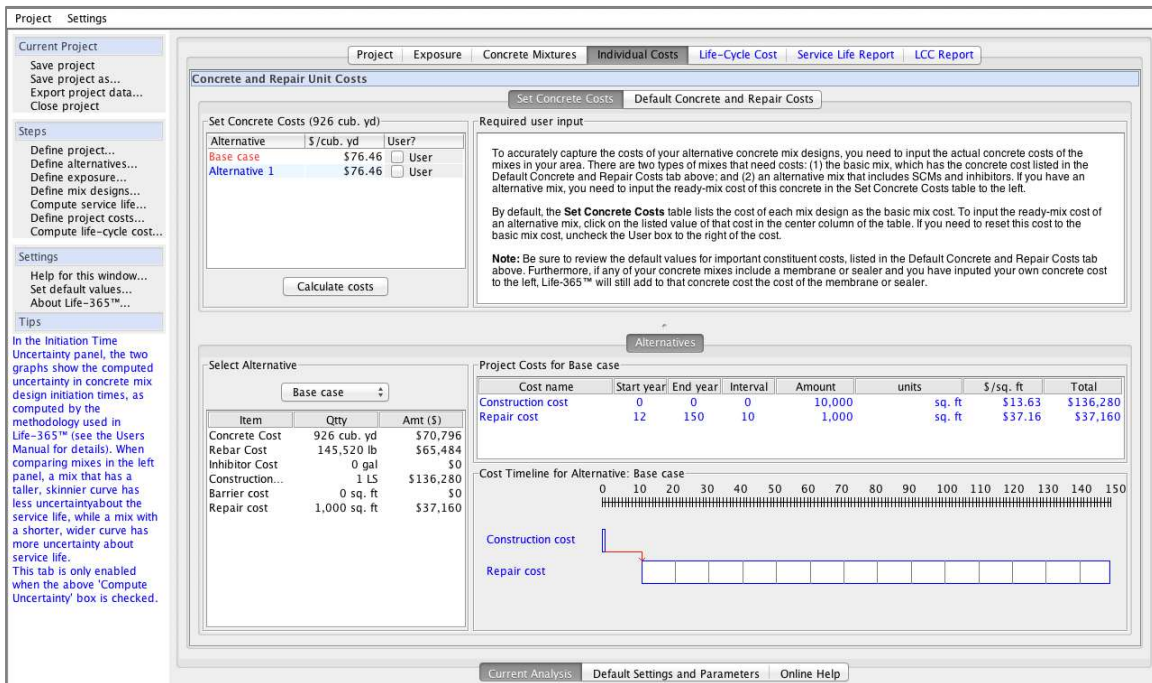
Project Settings

Current Project
Save project
Save project as...
Export project data...
Close project

Steps
Define project...
Define alternatives...
Define exposure...
Define mix designs...
Compute service life...
Define project costs...
Compute life-cycle cost...

Settings
Help for this window...
Set default values...
About Life-365™...

Tips
In the Initiation Time Uncertainty panel, the two graphs show the computed uncertainty in concrete mix design initiation times, as computed by the methodology used in Life-365™ (see the Users Manual for details). When comparing mixes in the left panel, a mix that has a taller, skinnier curve has less uncertaintyabout the service life, while a mix with a shorter, wider curve has more uncertainty about service life.
This tab is only enabled when the above 'Compute Uncertainty' box is checked.

Project | Exposure | Concrete Mixtures | Individual Costs | Life-Cycle Cost | Service Life Report | LCC Report

Concrete and Repair Unit Costs

Set Concrete Costs | Default Concrete and Repair Costs

Set Concrete Costs (926 cub. yd)

| Alternative | \$/cub. yd | User? |
|---|---|---|
| Base case | \$76.46 | User |
| Alternative 1 | \$76.46 | User |

Calculate costs

Required user input

To accurately capture the costs of your alternative concrete mix designs, you need to input the actual concrete costs of the mixes in your area. There are two types of mixes that need costs: (1) the basic mix, which has the concrete cost listed in the Default Concrete and Repair Costs tab above; and (2) an alternative mix that includes SCMs and inhibitors. If you have an alternative mix, you need to input the ready-mix cost of this concrete in the Set Concrete Costs table to the left.

By default, the Set Concrete Costs table lists the cost of each mix design as the basic mix cost. To input the ready-mix cost of an alternative mix, click on the listed value of that cost in the center column of the table. If you need to reset this cost to the basic mix cost, uncheck the User box to the right of the cost.

Note: Be sure to review the default values for important constituent costs, listed in the Default Concrete and Repair Costs tab above. Furthermore, if any of your concrete mixes include a membrane or sealer and you have inputed your own concrete cost to the left, Life-365™ will still add to that concrete cost the cost of the membrane or sealer.

Alternatives

Select Alternative

Base case

| Item | Qtty | Amt (\$) |
|---|---|---|
| Concrete Cost | 926 cub. yd | \$70,796 |
| Rebar Cost | 145,520 lb | \$65,484 |
| Inhibitor Cost | 0 gal | \$0 |
| Construction... | 1 LS | \$136,280 |
| Barrier cost | 0 sq. ft | \$0 |
| Repair cost | 1,000 sq. ft | \$37,160 |

Project Costs for Base case

| Cost name | Start year | End year | Interval | Amount | units | \$/sq. ft | Total |
|---|---|---|---|---|---|---|---|
| Construction cost | 0 | 0 | 0 | 10,000 | sq. ft | \$13.63 | \$136,280 |
| Repair cost | 12 | 150 | 10 | 1,000 | sq. ft | \$37.16 | \$37,160 |

Cost Timeline for Alternative: Base case
0 10 20 30 40 50 60 70 80 90 100 110 120 130 140 150
Construction cost
Repair cost

Current Analysis | Default Settings and Parameters | Online Help